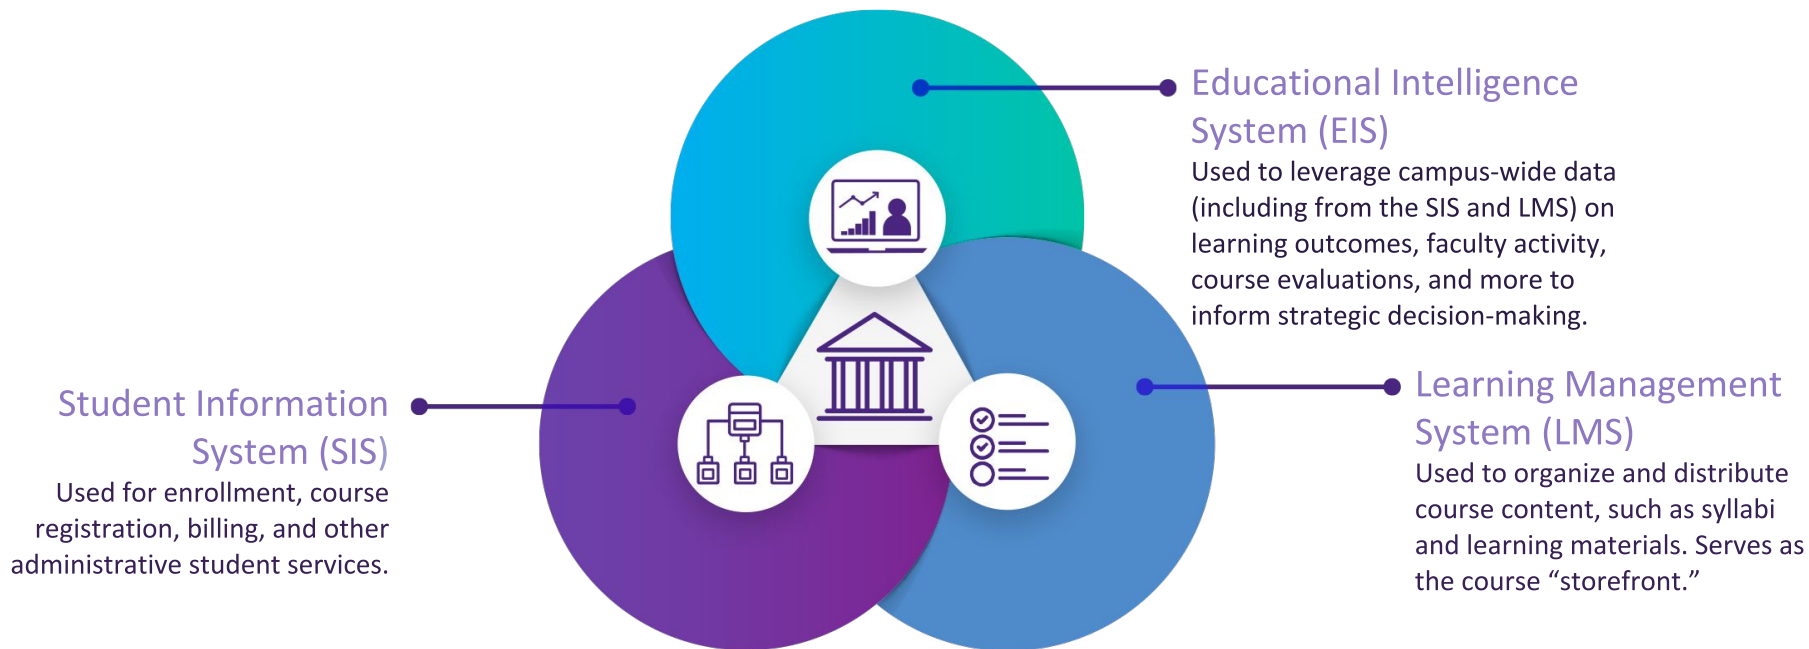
Educational Intelligence System (EIS)
Used to leverage campus-wide data (including from the SIS and LMS) on learning outcomes, faculty activity, course evaluations, and more to inform strategic decision-making.

Student Information System (SIS)
Used for enrollment, course registration, billing, and other administrative student services.

Learning Management System (LMS)
Used to organize and distribute course content, such as syllabi and learning materials. Serves as the course “storefront.”